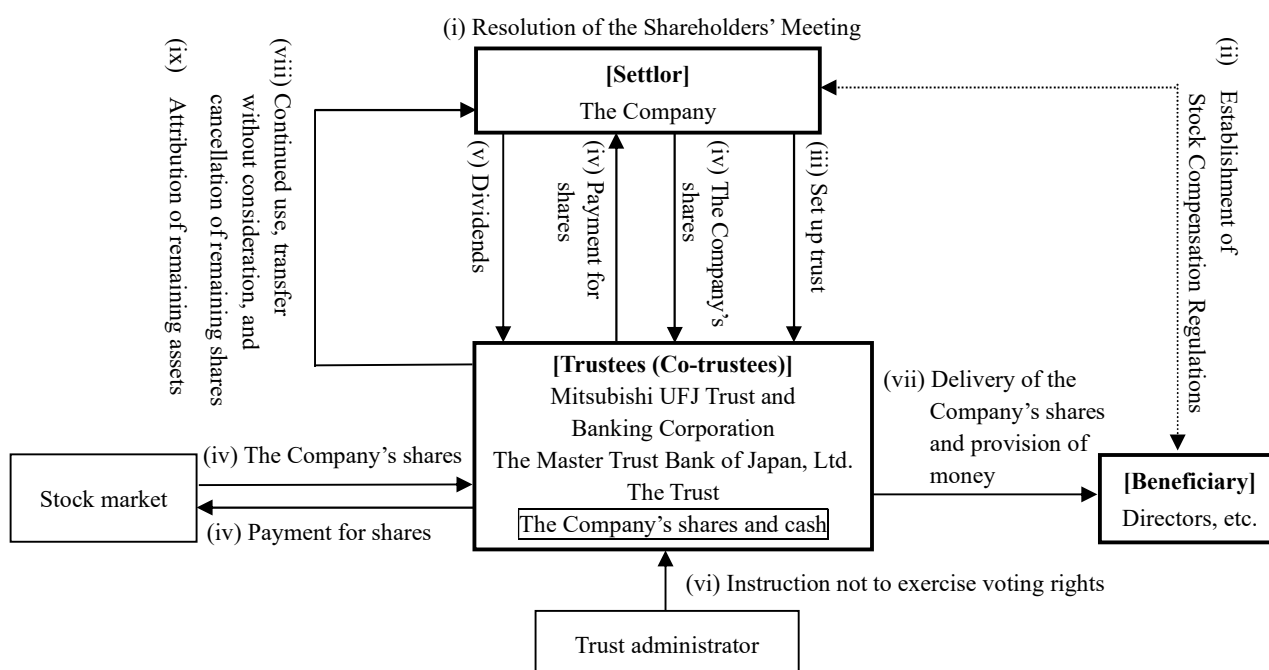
(i) Resolution of the Shareholders' Meeting

[Settlor]
The Company

(ii) Establishment of Stock Compensation Regulations

(ix) Attribution of remaining assets

(viii) Continued use, transfer without consideration, and cancellation of remaining shares

(v) Dividends

(iv) Payment for shares

(iv) The Company's shares

(iii) Set up trust

[Trustees (Co-trustees)]
Mitsubishi UFJ Trust and Banking Corporation
The Master Trust Bank of Japan, Ltd.
The Trust
The Company's shares and cash

(vii) Delivery of the Company's shares and provision of money

[Beneficiary]
Directors, etc.

Stock market

(iv) The Company's shares

(iv) Payment for shares

(vi) Instruction not to exercise voting rights

Trust administrator